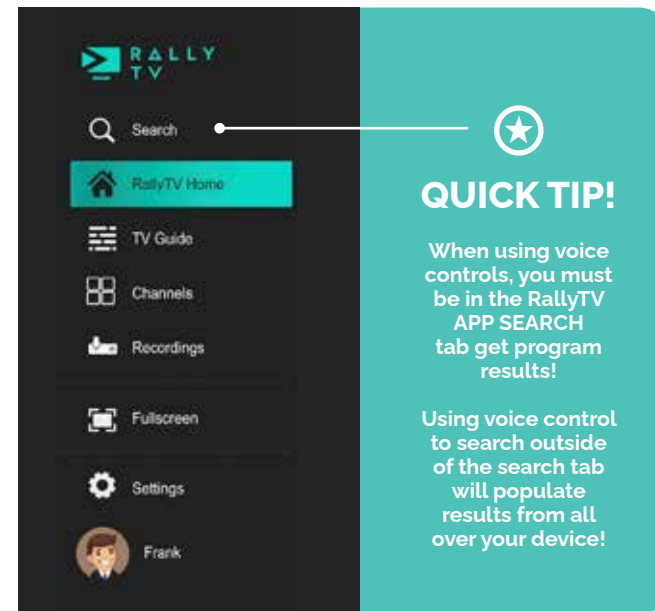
RALLY TV

Search

RallyTV Home

TV Guide

Channels

Recordings

Fullscreen

Settings

Frank

QUICK TIP!

When using voice controls, you must be in the RallyTV APP SEARCH tab get program results!

Using voice control to search outside of the search tab will populate results from all over your device!